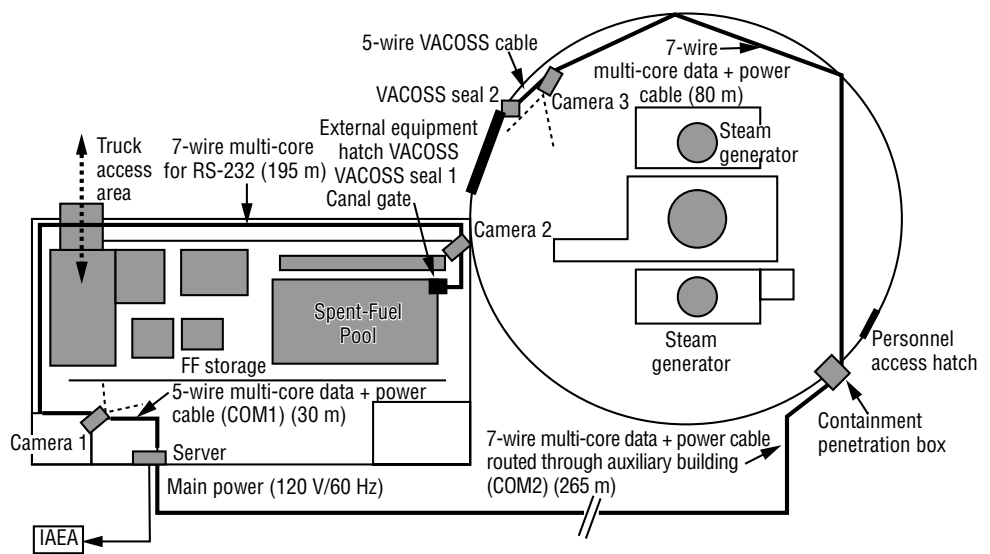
5-wire VACOSS cable

7-wire multi-core data + power cable (80 m)

VACOSS seal 2

Camera 3

Truck access area

7-wire multi-core for RS-232 (195 m)

External equipment hatch VACOSS

VACOSS seal 1

Canal gate

Steam generator

Camera 2

Spent-Fuel Pool

Steam generator

FF storage

Personnel access hatch

5-wire multi-core data + power cable (COM1) (30 m)

Camera 1

Server

Containment penetration box

7-wire multi-core data + power cable routed through auxiliary building (COM2) (265 m)

Main power (120 V/60 Hz)

IAEA